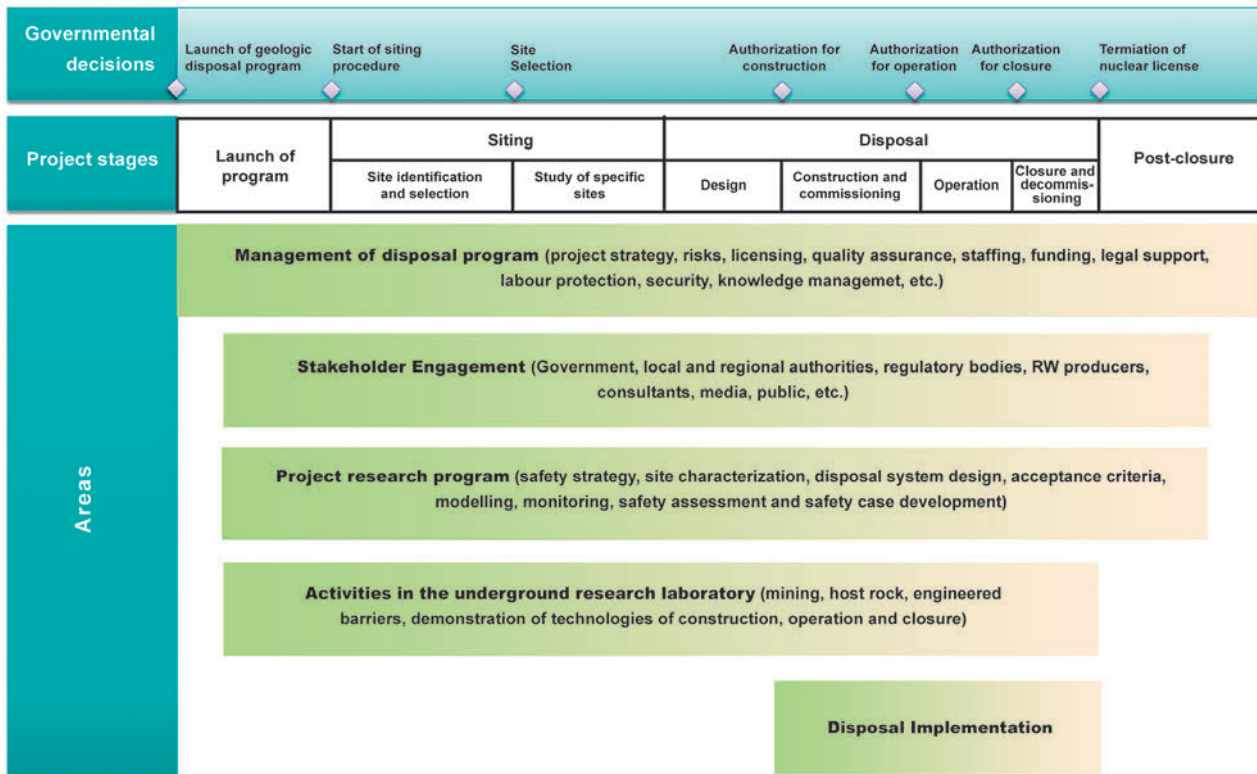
Governmental decisions

Launch of geologic disposal program

Start of siting procedure

Site Selection

Authorization for construction

Authorization for operation

Authorization for closure

Termiation of nuclear license

Project stages

| Launch of program | Siting | | Disposal | | | | Post-closure |
|---|---|---|---|---|---|---|---|
| | Site identification and selection | Study of specific sites | Design | Construction and commissioning | Operation | Closure and decommissioning | |

Areas

Management of disposal program (project strategy, risks, licensing, quality assurance, staffing, funding, legal support, labour protection, security, knowledge managemet, etc.)

Stakeholder Engagement (Government, local and regional authorities, regulatory bodies, RW producers, consultants, media, public, etc.)

Project research program (safety strategy, site characterization, disposal system design, acceptance criteria, modelling, monitoring, safety assessment and safety case development)

Activities in the underground research laboratory (mining, host rock, engineered barriers, demonstration of technologies of construction, operation and closure)

Disposal Implementation